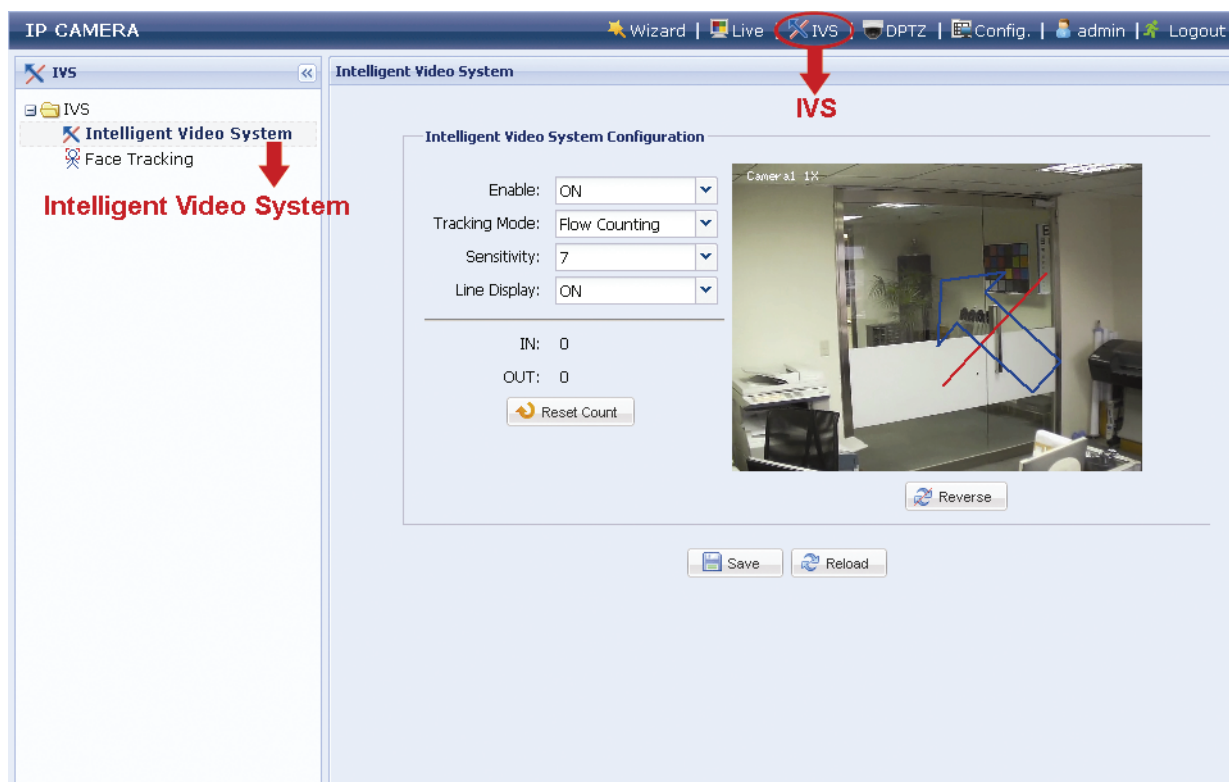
IP CAMERA

Wizard | Live | IVS | DPTZ | Config. | admin | Logout

IVS

IVS
Intelligent Video System
Face Tracking

Intelligent Video System

Intelligent Video System

IVS

Intelligent Video System Configuration

Enable: ON
Tracking Mode: Flow Counting
Sensitivity: 7
Line Display: ON

IN: 0
OUT: 0

Reset Count

Camera1 1X

Reverse

Save
Reload